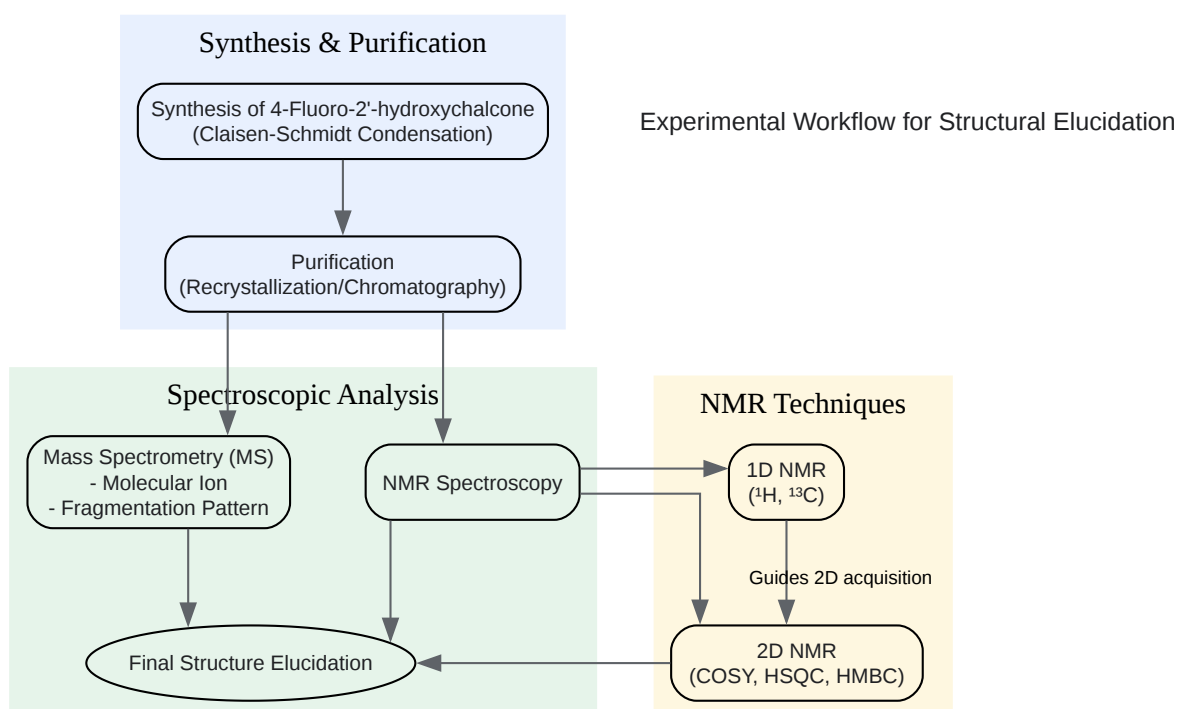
Synthesis & Purification

Synthesis of 4-Fluoro-2'-hydroxychalcone (Claisen-Schmidt Condensation)

Purification (Recrystallization/Chromatography)

Experimental Workflow for Structural Elucidation

Spectroscopic Analysis

Mass Spectrometry (MS)
- Molecular Ion
- Fragmentation Pattern

NMR Spectroscopy

Final Structure Elucidation

NMR Techniques

1D NMR ($^1$H, $^{13}$C)

Guides 2D acquisition

2D NMR (COSY, HSQC, HMBC)